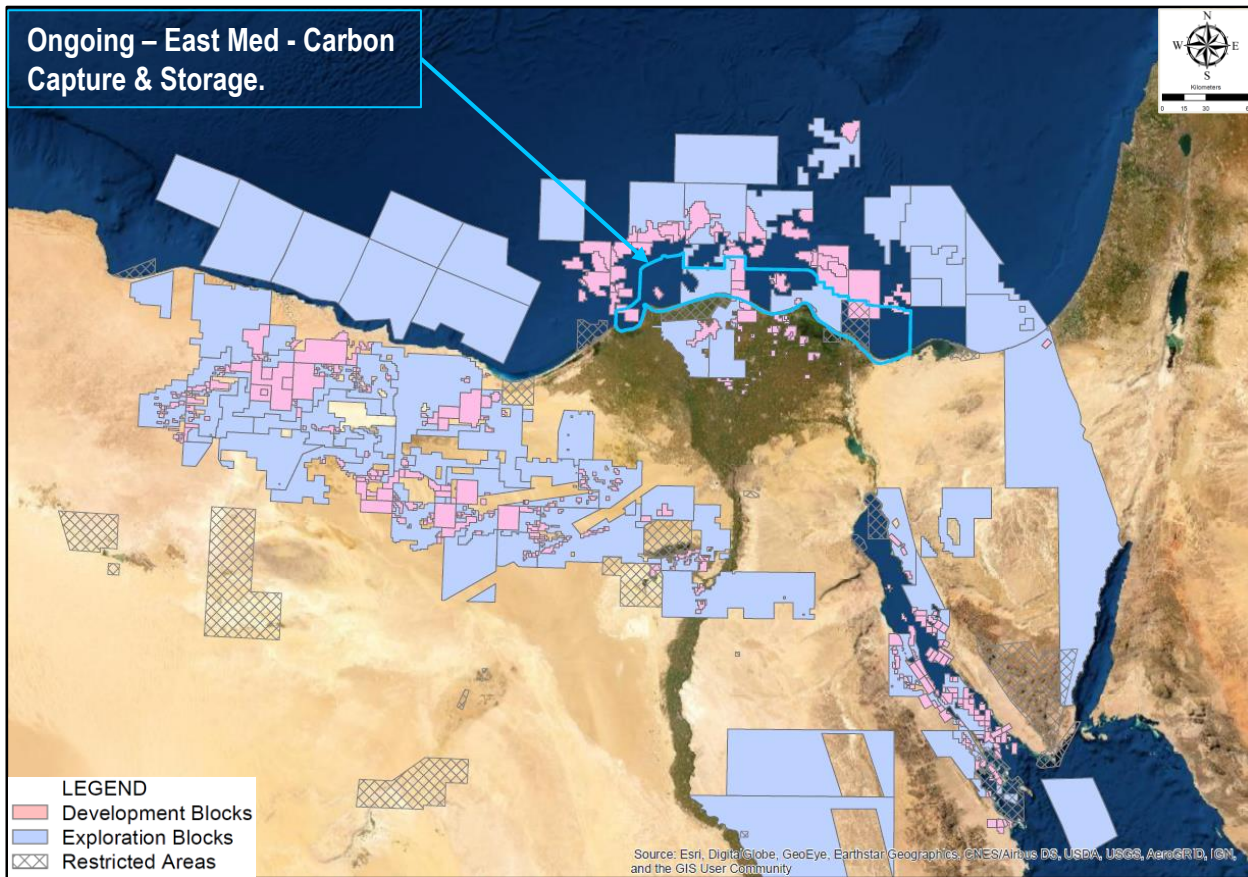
Ongoing – East Med - Carbon Capture & Storage.

N
W E
S
Kilometers
0 15 30 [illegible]

LEGEND
Development Blocks
Exploration Blocks
Restricted Areas

Source: Esri, DigitalGlobe, GeoEye, Earthstar Geographics, CNES/Airbus DS, USDA, USGS, AeroGRID, IGN, and the GIS User Community